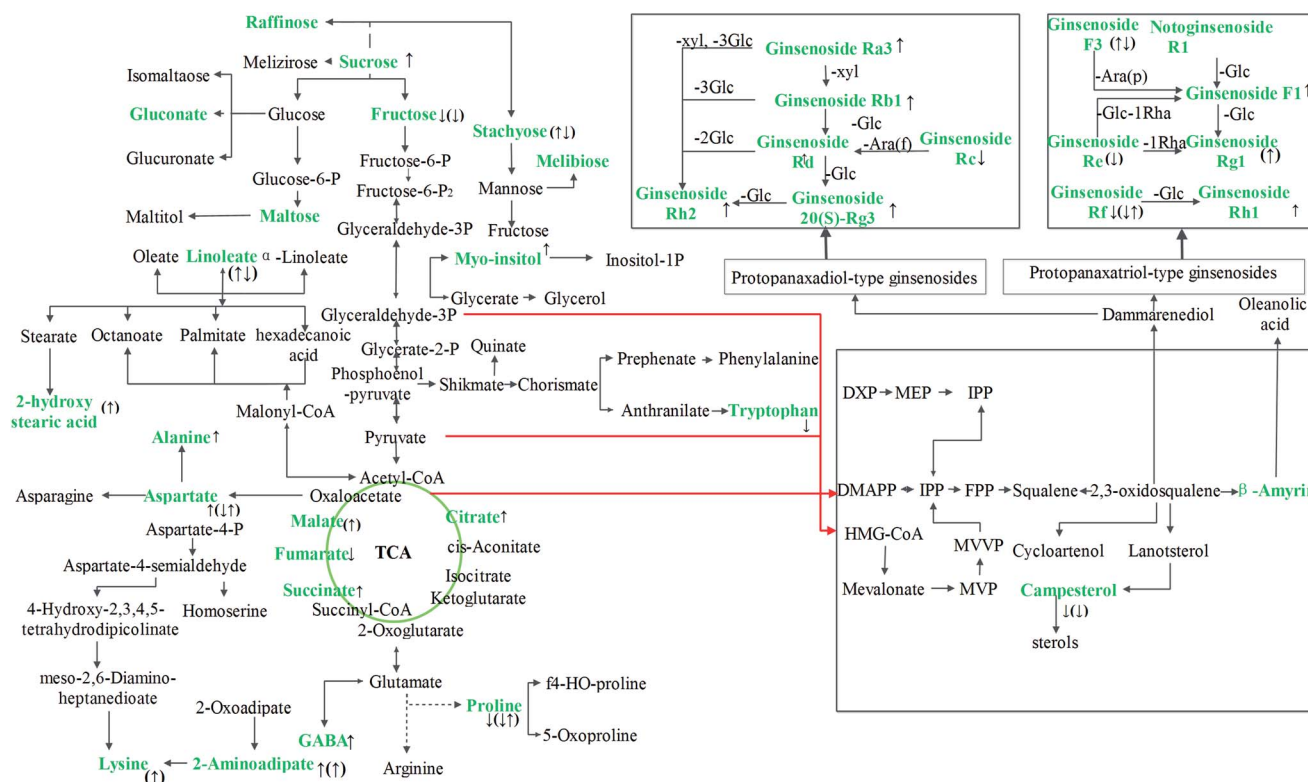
Raffinose

Melizirose Sucrose ↑

Isomaltaose

Gluconate Glucose Fructose ↓(↓) Stachyose (↑↓)

Glucuronate Fructose-6-P Melibiose

Glucose-6-P Fructose-6-P$_2$ Mannose

Maltitol Maltose Glyceraldehyde-3P Fructose

Oleate Linoleate α -Linoleate (↑↓) Myo-insitol ↑ Inositol-1P

Glycerate Glycerol

Stearate Octanoate Palmitate hexadecanoic acid Glyceraldehyde-3P

Glycerate-2-P Quinate

Phosphoenol -pyruvate Shikmate Chorismate Prephenate Phenylalanine

2-hydroxy stearic acid (↑) Malonyl-CoA Anthranilate Tryptophan ↓

Alanine↑ Pyruvate

Acetyl-CoA

Asparagine Aspartate ↑(↓↑) Oxaloacetate

Aspartate-4-P Malate(↑) Citrate↑

Fumarate↓ TCA cis-Aconitate

Aspartate-4-semialdehyde Isocitrate

Succinate↑ Ketoglutarate

4-Hydroxy-2,3,4,5-tetrahydrodipicolinate Homoserine Succinyl-CoA

2-Oxoglutarate

meso-2,6-Diamino-heptanedioate Glutamate f4-HO-proline

2-Oxoadipate Proline ↓(↓↑)

GABA↑ 5-Oxoproline

Lysine (↑) 2-Aminoadipate ↑(↑) Arginine

-xyl, -3Glc Ginsenoside Ra3 ↑

-xyl

-3Glc Ginsenoside Rb1 ↑

-Glc

-2Glc Ginsenoside Rd -Ara(f) Ginsenoside Rc↓

-Glc

Ginsenoside Rh2 ↑ -Glc Ginsenoside 20(S)-Rg3 ↑

Protopanaxadiol-type ginsenosides

Ginsenoside F3 (↑↓) Notoginsenoside R1

-Ara(p) -Glc

Ginsenoside F1↑

-Glc-1Rha -Glc

Ginsenoside Re(↓) -1Rha Ginsenoside Rg1 (↑)

Ginsenoside Rf ↓(↓↑) -Glc Ginsenoside Rh1 ↑

Protopanaxatriol-type ginsenosides

Dammarenediol Oleanolic acid

DXP MEP IPP

DMAPP IPP FPP Squalene 2,3-oxidosqualene β -Amyrin

HMG-CoA MVVP Cycloartenol Lanotsterol

Mevalonate MVP Campesterol ↓(↓)

sterols